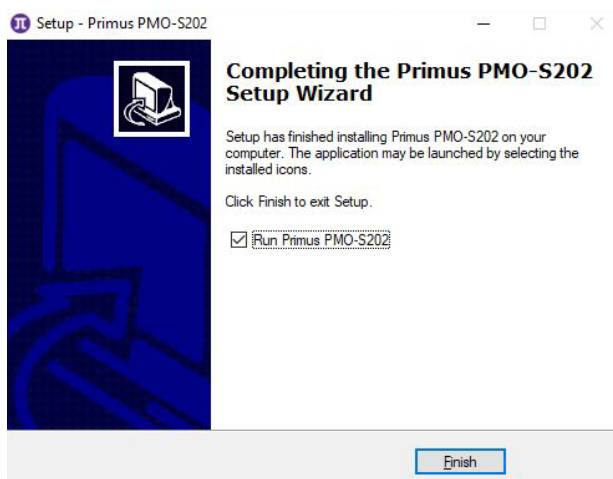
Setup - Primus PMO-S202

Completing the Primus PMO-S202 Setup Wizard

Setup has finished installing Primus PMO-S202 on your computer. The application may be launched by selecting the installed icons.

Click Finish to exit Setup.

☑ Run Primus PMO-S202

Finish